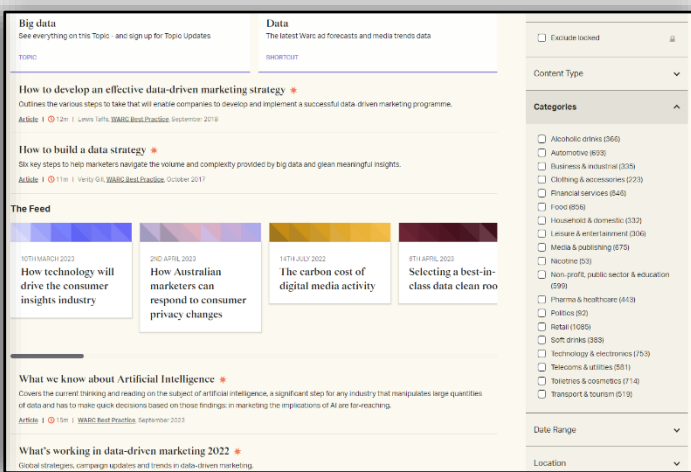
Big data
See everything on this Topic - and sign up for Topic Updates

TOPIC

Data
The latest Warc ad forecasts and media trends data

SHORTCUT

How to develop an effective data-driven marketing strategy
Outlines the various steps to take that will enable companies to develop and implement a successful data-driven marketing programme.
Article | 12m | Lewis Tuffs, WARC Best Practice, September 2018

How to build a data strategy
Six key steps to help marketers navigate the volume and complexity provided by big data and glean meaningful insights.
Article | 11m | Verity Gill, WARC Best Practice, October 2017

The Feed

10TH MARCH 2023
How technology will drive the consumer insights industry

2ND APRIL 2023
How Australian marketers can respond to consumer privacy changes

14TH JULY 2022
The carbon cost of digital media activity

6TH APRIL 2023
Selecting a best-in-class data clean roo

What we know about Artificial Intelligence
Covers the current thinking and reading on the subject of artificial intelligence, a significant step for any industry that manipulates large quantities of data and has to make quick decisions based on those findings: in marketing the implications of AI are far-reaching.
Article | 15m | WARC Best Practice, September 2023

What's working in data-driven marketing 2022
Global strategies, campaign updates and trends in data-driven marketing.

Exclude locked

Content Type

Categories

Alcoholic drinks (366)
Automotive (693)
Business & industrial (335)
Clothing & accessories (223)
Financial services (646)
Food (656)
Household & domestic (332)
Leisure & entertainment (306)
Media & publishing (675)
Nicotine (53)
Non-profit, public sector & education (599)
Pharma & healthcare (443)
Politics (92)
Retail (1085)
Soft drinks (383)
Technology & electronics (753)
Telecoms & utilities (581)
Toiletries & cosmetics (714)
Transport & tourism (519)

Date Range

Location